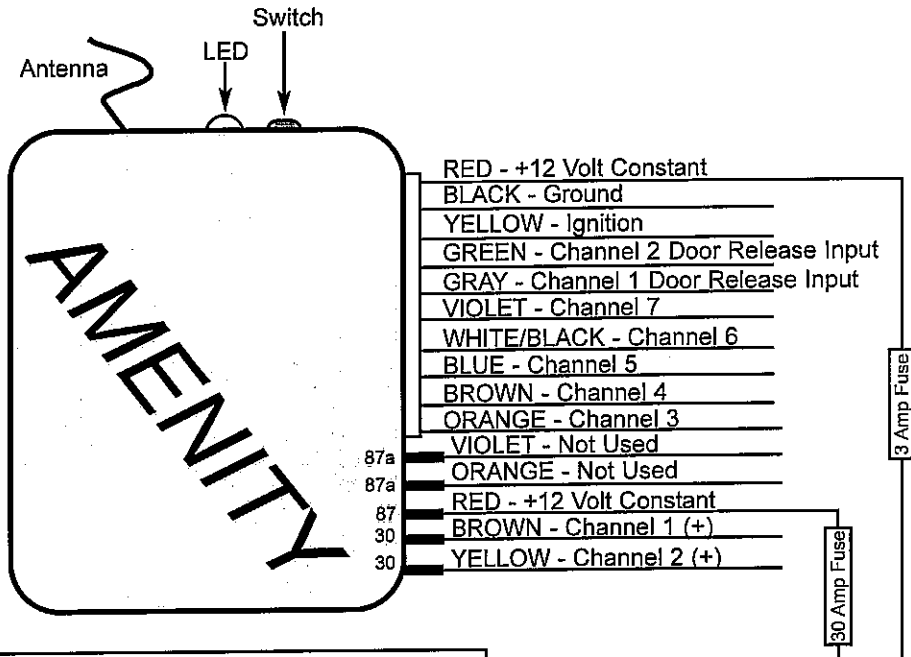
Switch

LED

Antenna

AMENITY

RED - +12 Volt Constant
BLACK - Ground
YELLOW - Ignition
GREEN - Channel 2 Door Release Input
GRAY - Channel 1 Door Release Input
VIOLET - Channel 7
WHITE/BLACK - Channel 6
BLUE - Channel 5
BROWN - Channel 4
ORANGE - Channel 3

87a VIOLET - Not Used
87a ORANGE - Not Used
87 RED - +12 Volt Constant
30 BROWN - Channel 1 (+)
30 YELLOW - Channel 2 (+)

3 Amp Fuse

30 Amp Fuse